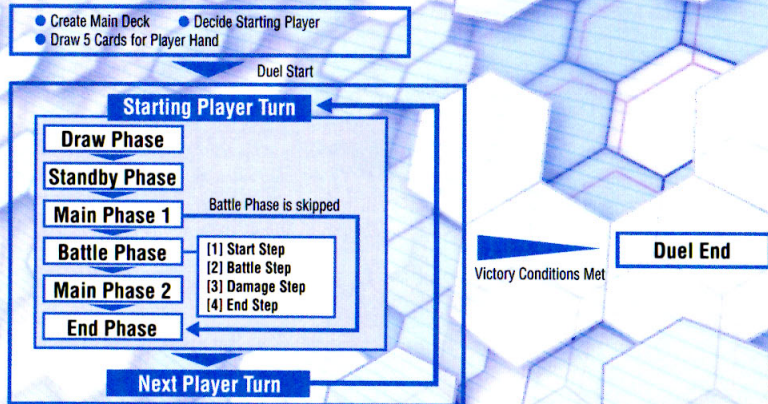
● Create Main Deck ● Decide Starting Player
● Draw 5 Cards for Player Hand

Duel Start

Starting Player Turn

Draw Phase

Standby Phase

Main Phase 1

Battle Phase is skipped

Battle Phase

[1] Start Step
[2] Battle Step
[3] Damage Step
[4] End Step

Main Phase 2

End Phase

Next Player Turn

Victory Conditions Met

Duel End